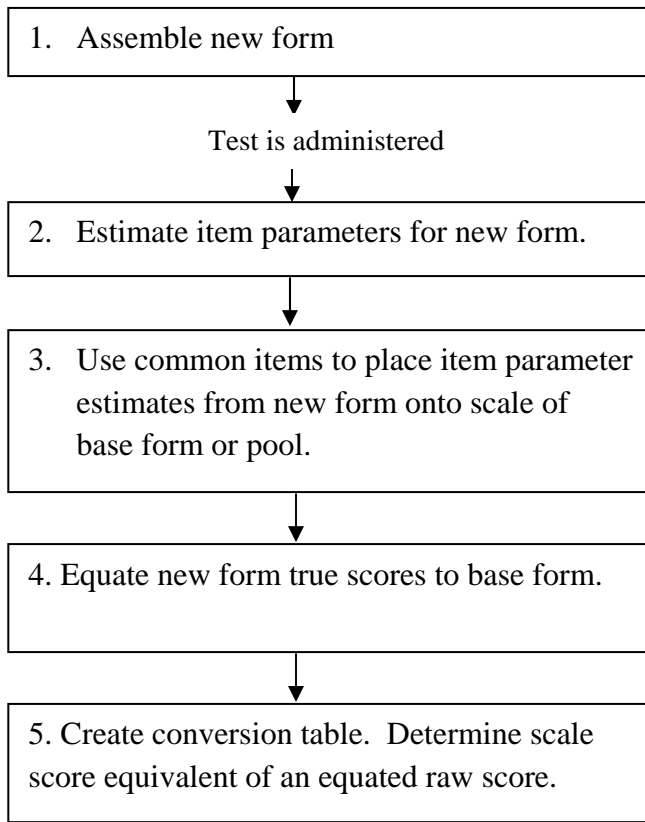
1. Assemble new form

Test is administered

2. Estimate item parameters for new form.

3. Use common items to place item parameter estimates from new form onto scale of base form or pool.

4. Equate new form true scores to base form.

5. Create conversion table. Determine scale score equivalent of an equated raw score.